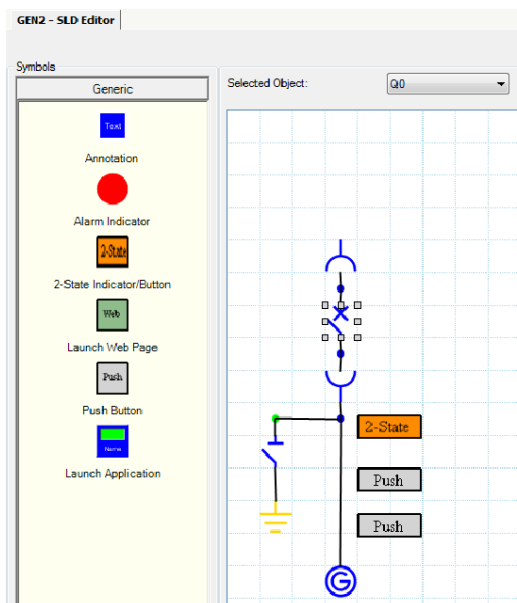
GEN2 - SLD Editor

Symbols

Generic

Text

Annotation

Alarm Indicator

2-State

2-State Indicator/Button

Web

Launch Web Page

Push

Push Button

Name

Launch Application

Selected Object:

Q0

2-State

Push

Push

G